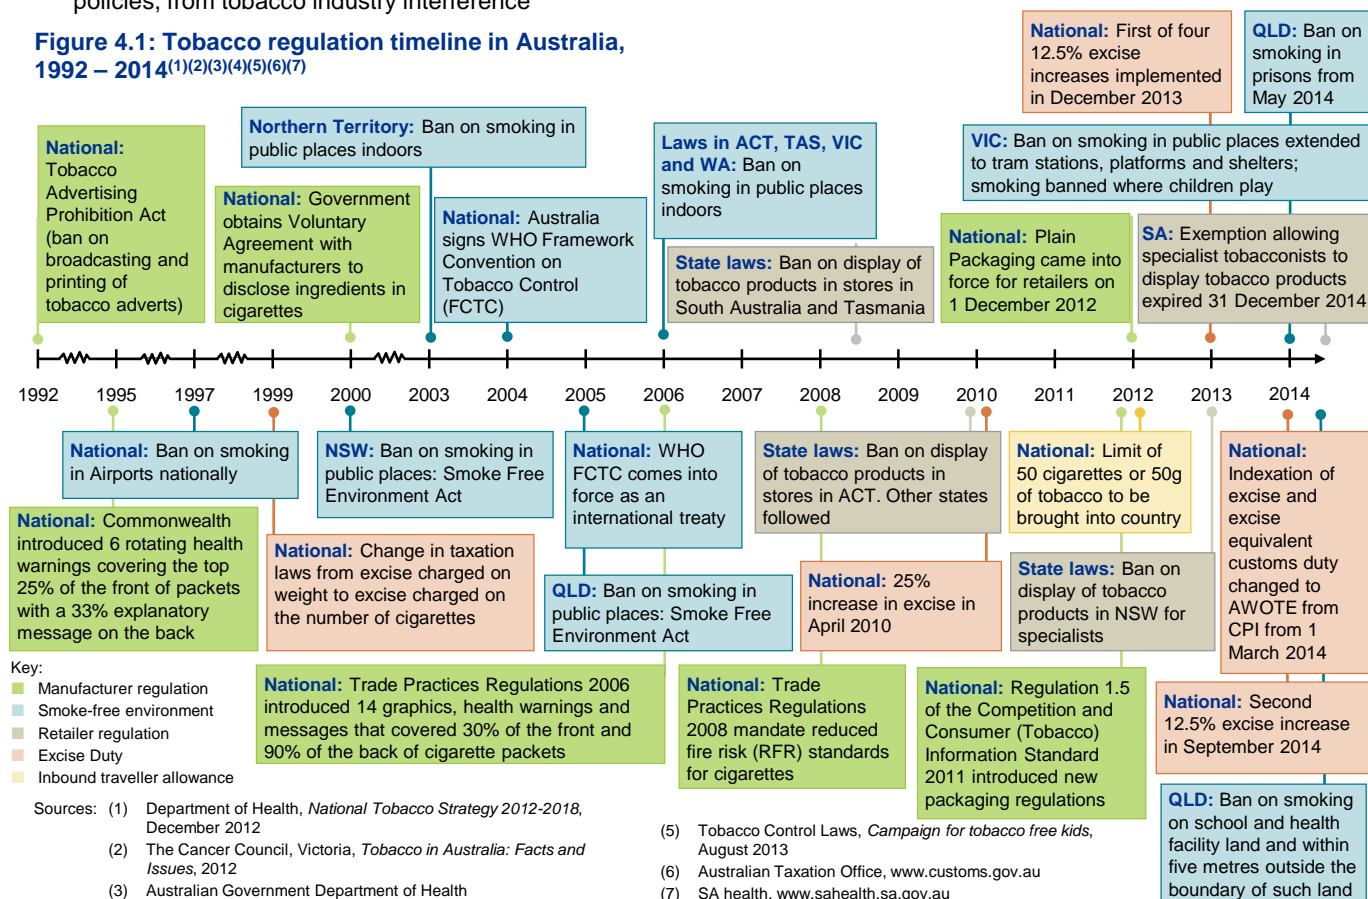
policies, from tobacco industry interference

Figure 4.1: Tobacco regulation timeline in Australia, 1992 – 2014$^{(1)(2)(3)(4)(5)(6)(7)}$

National: Tobacco Advertising Prohibition Act (ban on broadcasting and printing of tobacco adverts)

Northern Territory: Ban on smoking in public places indoors

National: Government obtains Voluntary Agreement with manufacturers to disclose ingredients in cigarettes

National: Australia signs WHO Framework Convention on Tobacco Control (FCTC)

Laws in ACT, TAS, VIC and WA: Ban on smoking in public places indoors

State laws: Ban on display of tobacco products in stores in South Australia and Tasmania

National: Plain Packaging came into force for retailers on 1 December 2012

National: First of four 12.5% excise increases implemented in December 2013

QLD: Ban on smoking in prisons from May 2014

VIC: Ban on smoking in public places extended to tram stations, platforms and shelters; smoking banned where children play

SA: Exemption allowing specialist tobacconists to display tobacco products expired 31 December 2014

1992 1995 1997 1999 2000 2003 2004 2005 2006 2007 2008 2009 2010 2011 2012 2013 2014

National: Ban on smoking in Airports nationally

NSW: Ban on smoking in public places: Smoke Free Environment Act

National: WHO FCTC comes into force as an international treaty

State laws: Ban on display of tobacco products in stores in ACT. Other states followed

National: Limit of 50 cigarettes or 50g of tobacco to be brought into country

National: Indexation of excise and excise equivalent customs duty changed to AWOTE from CPI from 1 March 2014

National: Commonwealth introduced 6 rotating health warnings covering the top 25% of the front of packets with a 33% explanatory message on the back

National: Change in taxation laws from excise charged on weight to excise charged on the number of cigarettes

QLD: Ban on smoking in public places: Smoke Free Environment Act

National: 25% increase in excise in April 2010

State laws: Ban on display of tobacco products in NSW for specialists

Key:
Manufacturer regulation
Smoke-free environment
Retailer regulation
Excise Duty
Inbound traveller allowance

National: Trade Practices Regulations 2006 introduced 14 graphics, health warnings and messages that covered 30% of the front and 90% of the back of cigarette packets

National: Trade Practices Regulations 2008 mandate reduced fire risk (RFR) standards for cigarettes

National: Regulation 1.5 of the Competition and Consumer (Tobacco) Information Standard 2011 introduced new packaging regulations

National: Second 12.5% excise increase in September 2014

QLD: Ban on smoking on school and health facility land and within five metres outside the boundary of such land

Sources: (1) Department of Health, *National Tobacco Strategy 2012-2018*, December 2012
(2) The Cancer Council, Victoria, *Tobacco in Australia: Facts and Issues*, 2012
(3) Australian Government Department of Health

(5) Tobacco Control Laws, *Campaign for tobacco free kids*, August 2013
(6) Australian Taxation Office, www.customs.gov.au
(7) SA health, www.sahealth.sa.gov.au